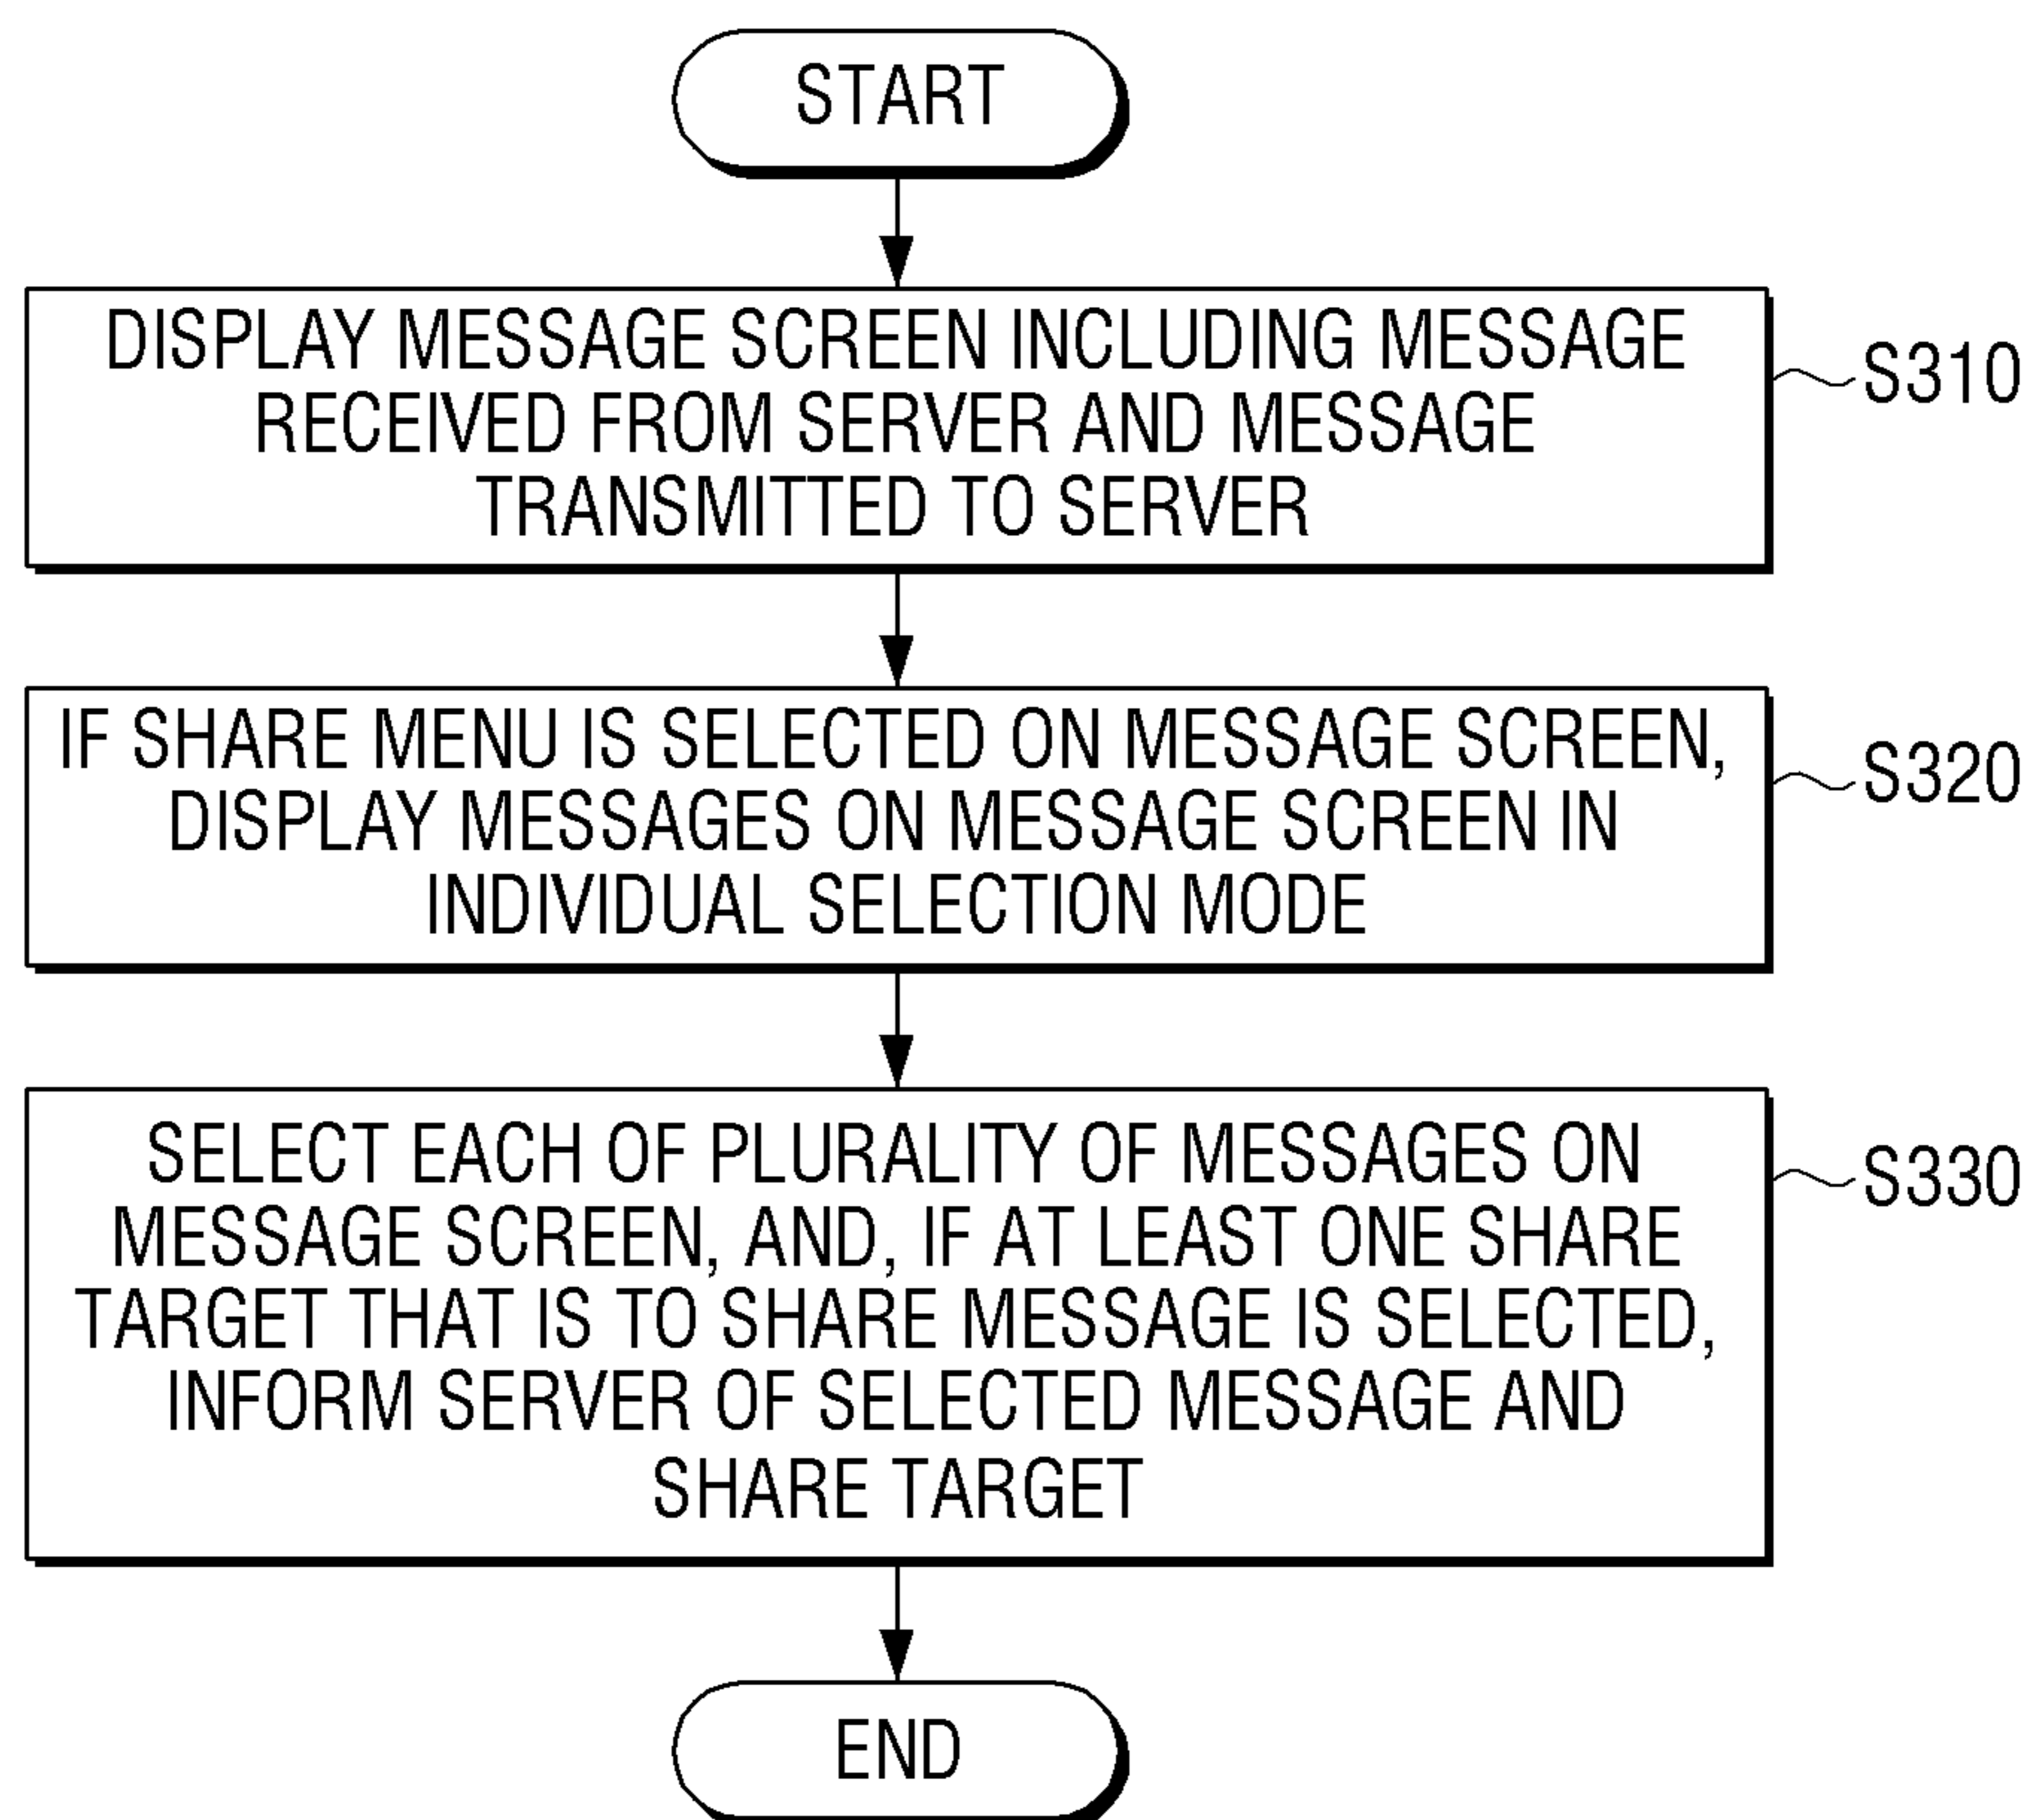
START

DISPLAY MESSAGE SCREEN INCLUDING MESSAGE RECEIVED FROM SERVER AND MESSAGE TRANSMITTED TO SERVER

S310

IF SHARE MENU IS SELECTED ON MESSAGE SCREEN, DISPLAY MESSAGES ON MESSAGE SCREEN IN INDIVIDUAL SELECTION MODE

S320

SELECT EACH OF PLURALITY OF MESSAGES ON MESSAGE SCREEN, AND, IF AT LEAST ONE SHARE TARGET THAT IS TO SHARE MESSAGE IS SELECTED, INFORM SERVER OF SELECTED MESSAGE AND SHARE TARGET

S330

END